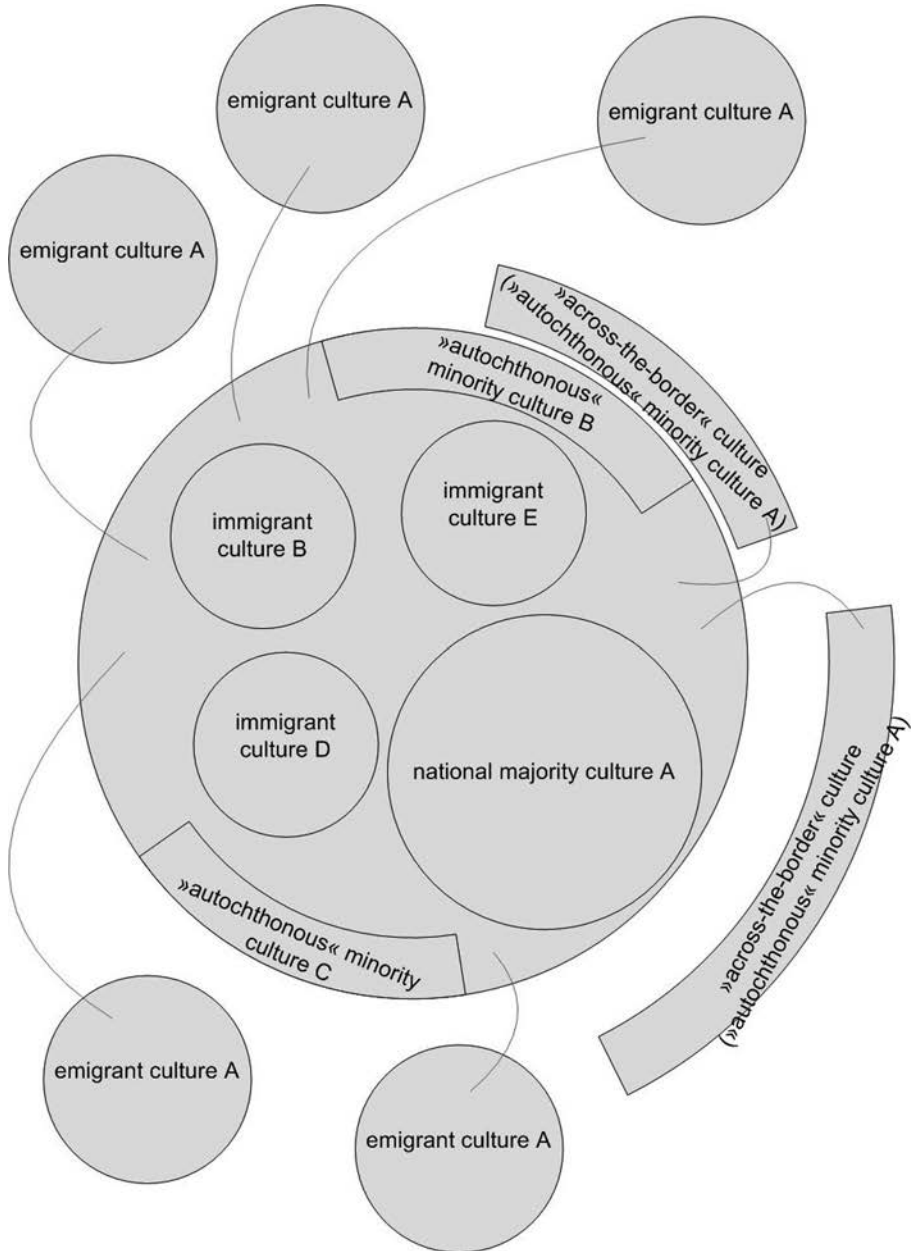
emigrant culture A

emigrant culture A

emigrant culture A

»across-the-border« culture (»autochthonous« minority culture A)

»autochthonous« minority culture B

immigrant culture B

immigrant culture E

immigrant culture D

national majority culture A

»across-the-border« culture (»autochthonous« minority culture A)

»autochthonous« minority culture C

emigrant culture A

emigrant culture A